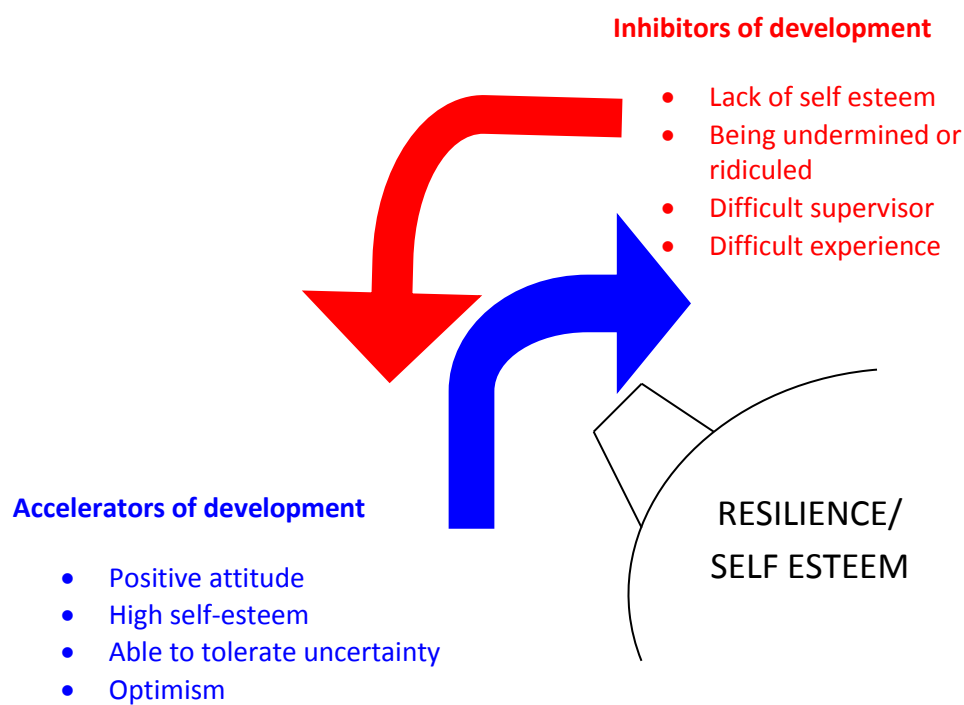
**Inhibitors of development**

- Lack of self esteem
- Being undermined or ridiculed
- Difficult supervisor
- Difficult experience

**Accelerators of development**

- Positive attitude
- High self-esteem
- Able to tolerate uncertainty
- Optimism

RESILIENCE/ SELF ESTEEM